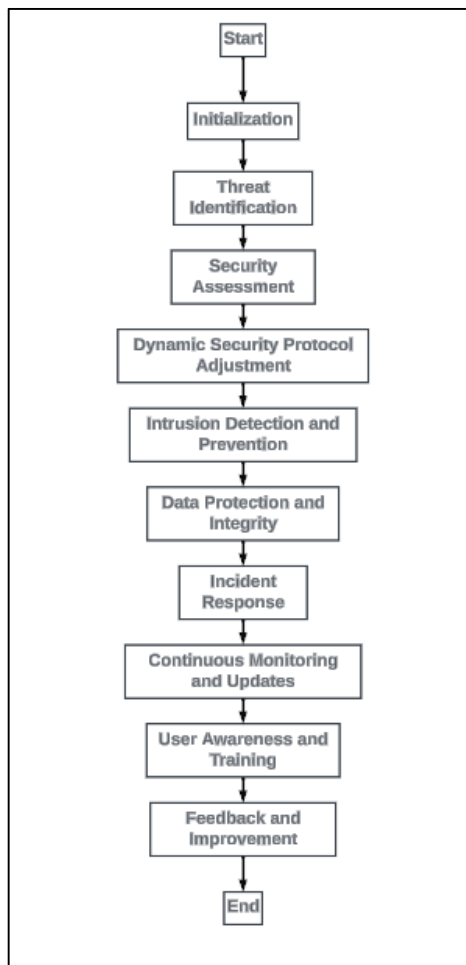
Start

Initialization

Threat Identification

Security Assessment

Dynamic Security Protocol Adjustment

Intrusion Detection and Prevention

Data Protection and Integrity

Incident Response

Continuous Monitoring and Updates

User Awareness and Training

Feedback and Improvement

End